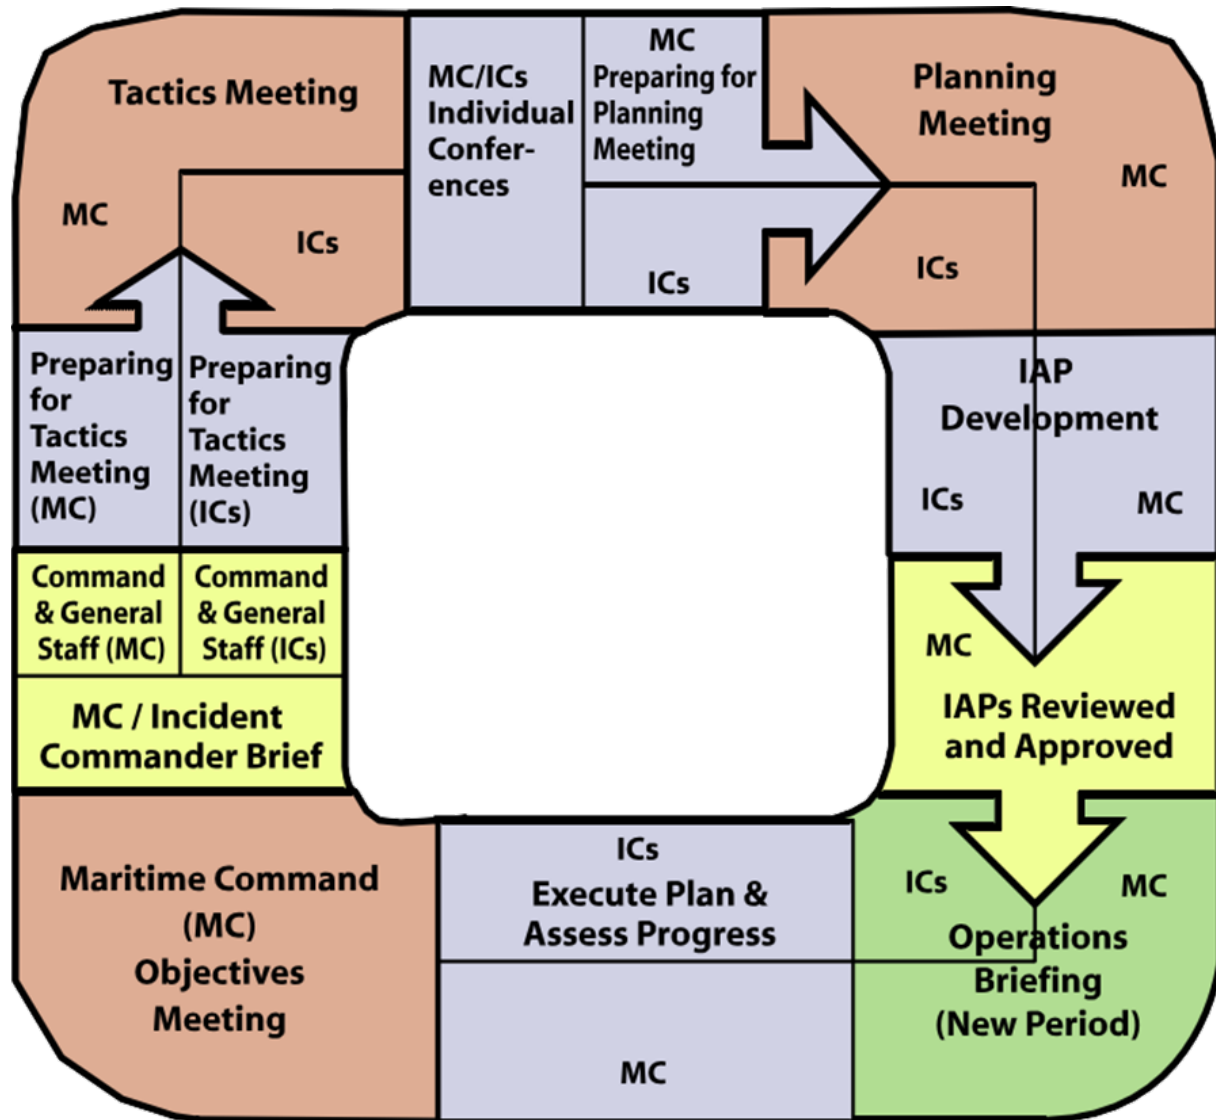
Tactics Meeting

MC

ICs

MC/ICs Individual Conferences

MC Preparing for Planning Meeting

ICs

Planning Meeting

MC

ICs

Preparing for Tactics Meeting (MC)

Preparing for Tactics Meeting (ICs)

Command & General Staff (MC)

Command & General Staff (ICs)

MC / Incident Commander Brief

IAP Development

ICs

MC

MC

IAPs Reviewed and Approved

Maritime Command (MC) Objectives Meeting

ICs

Execute Plan & Assess Progress

MC

ICs

MC

Operations Briefing (New Period)